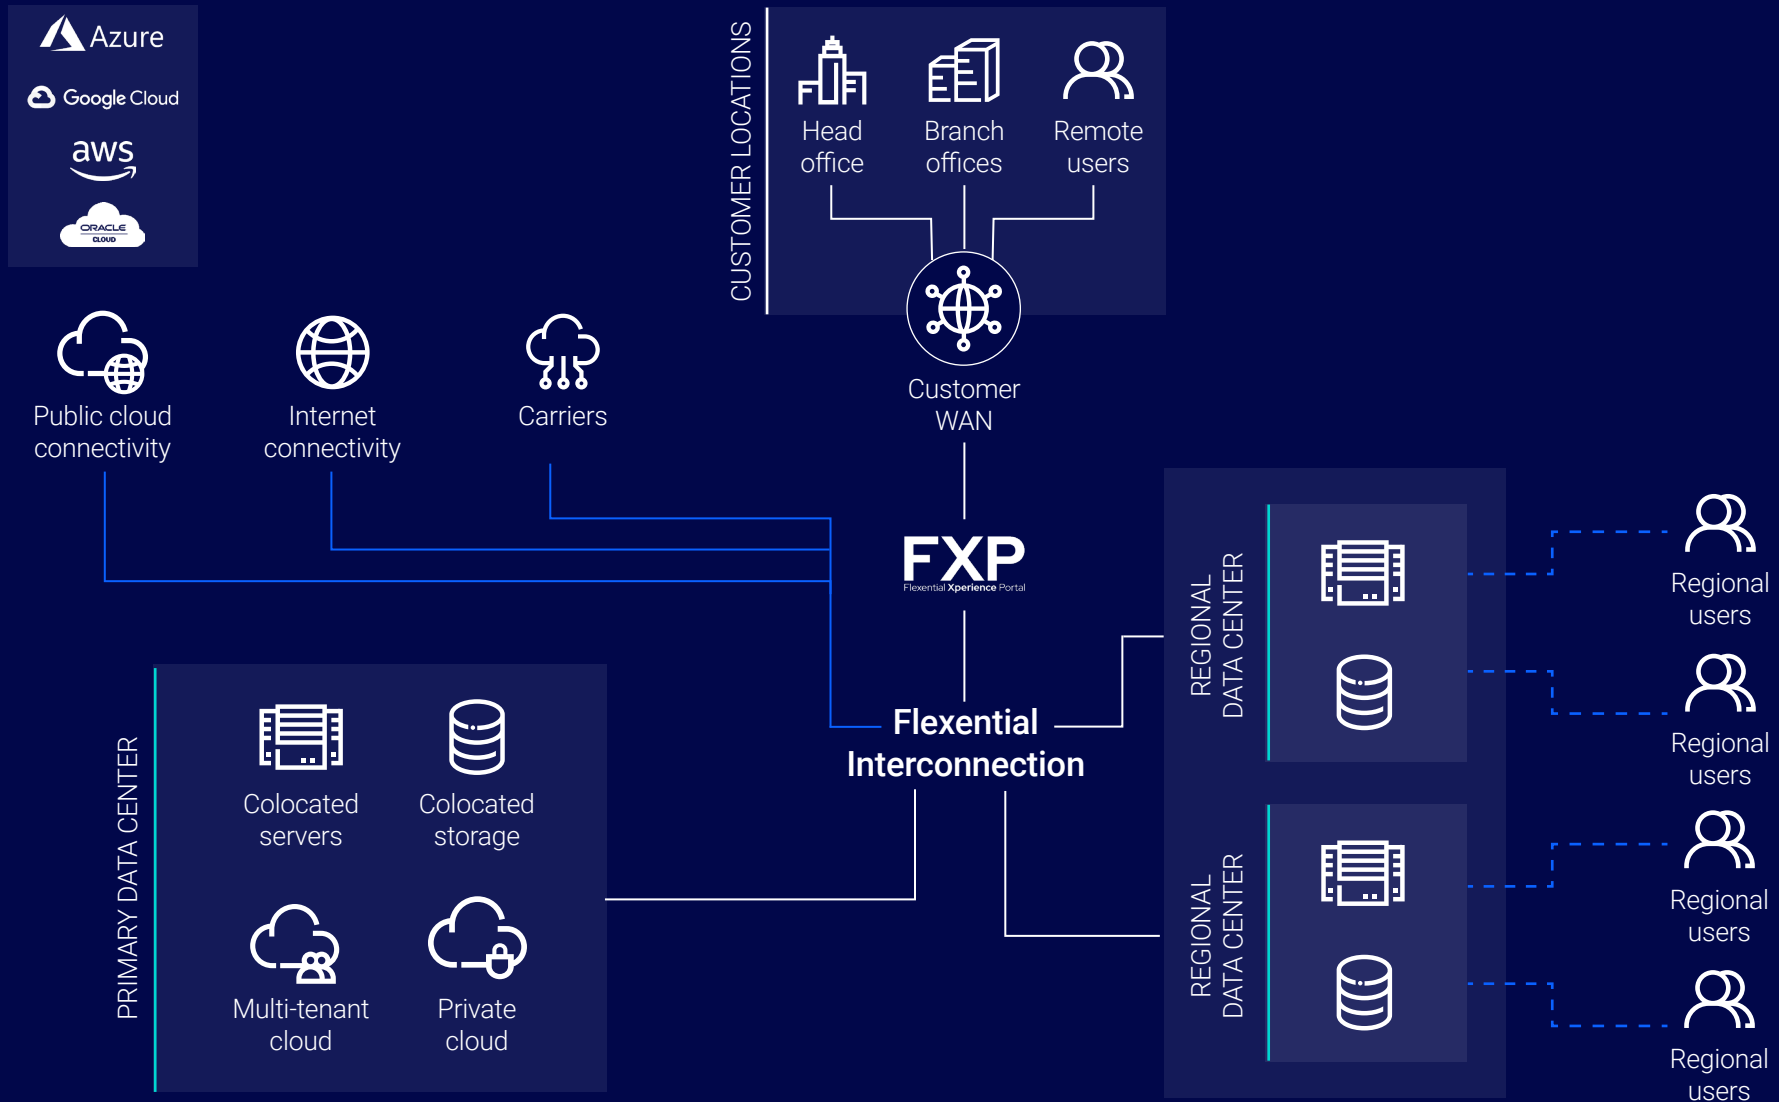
Azure
Google Cloud
aws
ORACLE CLOUD

CUSTOMER LOCATIONS
Head office
Branch offices
Remote users

Customer WAN

Public cloud connectivity
Internet connectivity
Carriers

FXP
Flexential Xperience Portal

Flexential Interconnection

PRIMARY DATA CENTER
Colocated servers
Colocated storage
Multi-tenant cloud
Private cloud

REGIONAL DATA CENTER

REGIONAL DATA CENTER

Regional users
Regional users
Regional users
Regional users